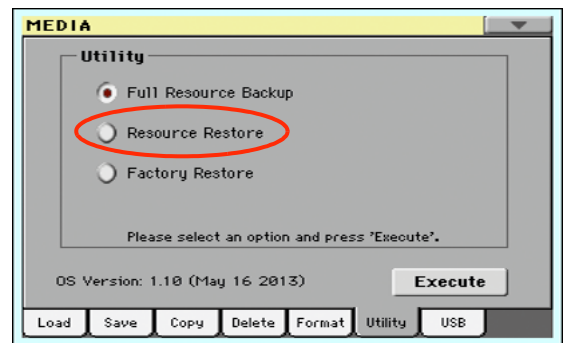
MEDIA

Utility

Full Resource Backup

Resource Restore

Factory Restore

Please select an option and press 'Execute'.

OS Version: 1.10 (May 16 2013)

Execute

Load | Save | Copy | Delete | Format | Utility | USB